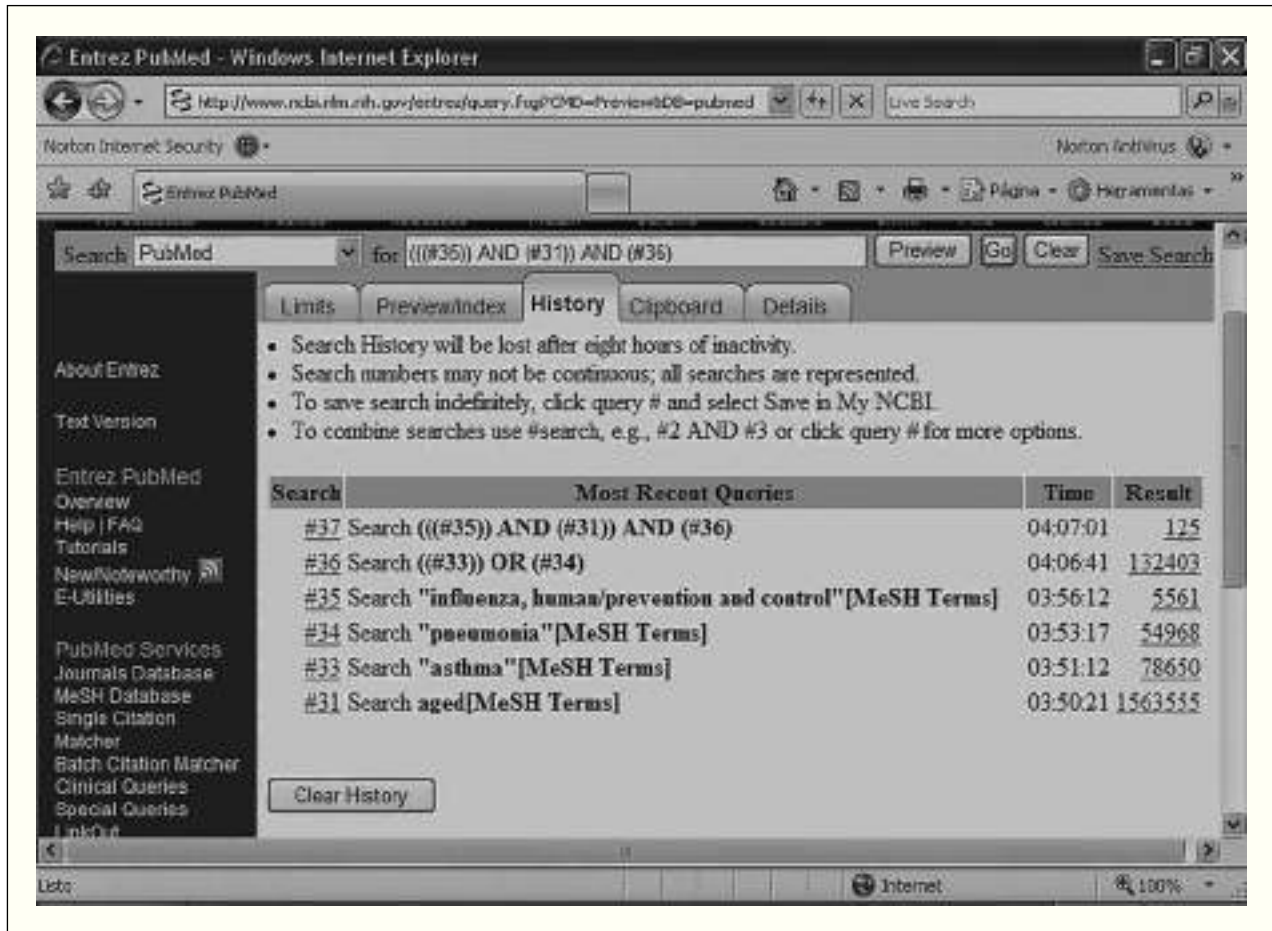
Entrez PubMed - Windows Internet Explorer

http://www.ncbi.nlm.nih.gov/entrez/query.fcgi?CMD=Preview&DB=pubmed

Live Search

Norton Internet Security

Norton AntiVirus

Entrez PubMed

Página · Herramientas

Search PubMed for (((#35)) AND (#31)) AND (#36) Preview Go Clear Save Search

Limits Preview/Index History Clipboard Details

- Search History will be lost after eight hours of inactivity.
- Search numbers may not be continuous; all searches are represented.
- To save search indefinitely, click query # and select Save in My NCBI.
- To combine searches use #search, e.g., #2 AND #3 or click query # for more options.

About Entrez

Text Version

Entrez PubMed
Overview
Help | FAQ
Tutorials
New/Noteworthy
E-Utilities

PubMed Services
Journals Database
MeSH Database
Single Citation Matcher
Batch Citation Matcher
Clinical Queries
Special Queries
LinkOut

| Search | Most Recent Queries | Time | Result |
|---|---|---|---|
| #37 | Search (((#35)) AND (#31)) AND (#36) | 04:07:01 | 125 |
| #36 | Search ((#33)) OR (#34) | 04:06:41 | 132403 |
| #35 | Search "influenza, human/prevention and control"[MeSH Terms] | 03:56:12 | 5561 |
| #34 | Search "pneumonia"[MeSH Terms] | 03:53:17 | 54968 |
| #33 | Search "asthma"[MeSH Terms] | 03:51:12 | 78650 |
| #31 | Search aged[MeSH Terms] | 03:50:21 | 1563555 |

Clear History

Listo

Internet

100%